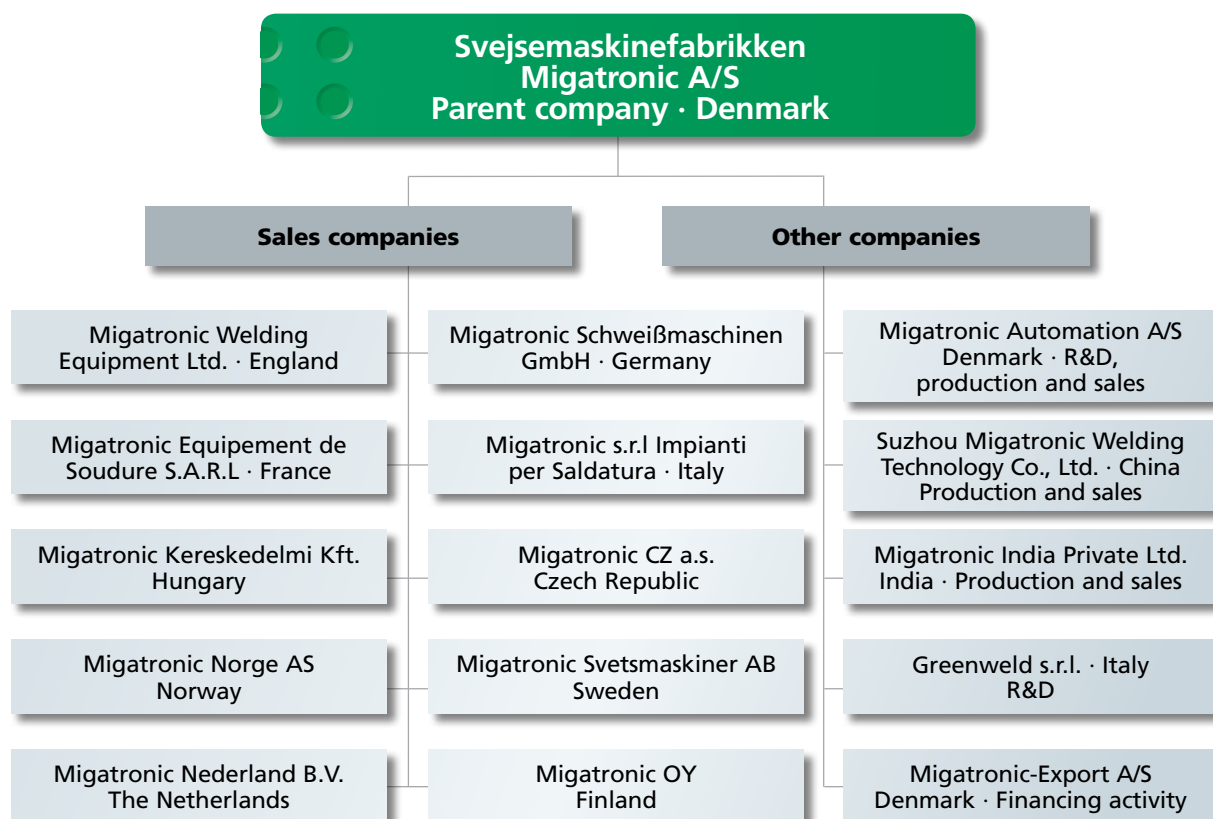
Svejsemaskinefabrikken
Migatronic A/S
Parent company · Denmark

Sales companies

Other companies

Migatronic Welding Equipment Ltd. · England

Migatronic Schweißmaschinen GmbH · Germany

Migatronic Automation A/S Denmark · R&D, production and sales

Migatronic Equipement de Soudure S.A.R.L · France

Migatronic s.r.l Impianti per Saldatura · Italy

Suzhou Migatronic Welding Technology Co., Ltd. · China Production and sales

Migatronic Kereskedelmi Kft. Hungary

Migatronic CZ a.s. Czech Republic

Migatronic India Private Ltd. India · Production and sales

Migatronic Norge AS Norway

Migatronic Svetsmaskiner AB Sweden

Greenweld s.r.l. · Italy R&D

Migatronic Nederland B.V. The Netherlands

Migatronic OY Finland

Migatronic-Export A/S Denmark · Financing activity